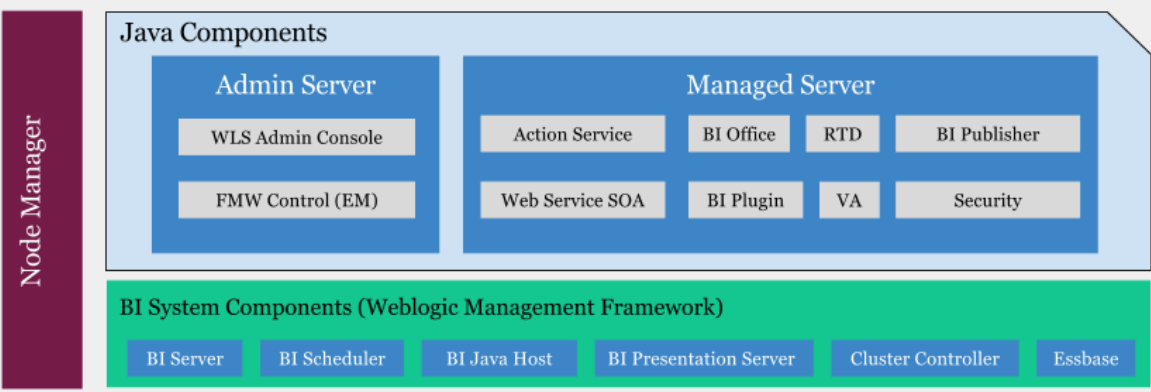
Node Manager

Java Components

Admin Server

WLS Admin Console

FMW Control (EM)

Managed Server

Action Service

BI Office

RTD

BI Publisher

Web Service SOA

BI Plugin

VA

Security

BI System Components (Weblogic Management Framework)

BI Server

BI Scheduler

BI Java Host

BI Presentation Server

Cluster Controller

Essbase